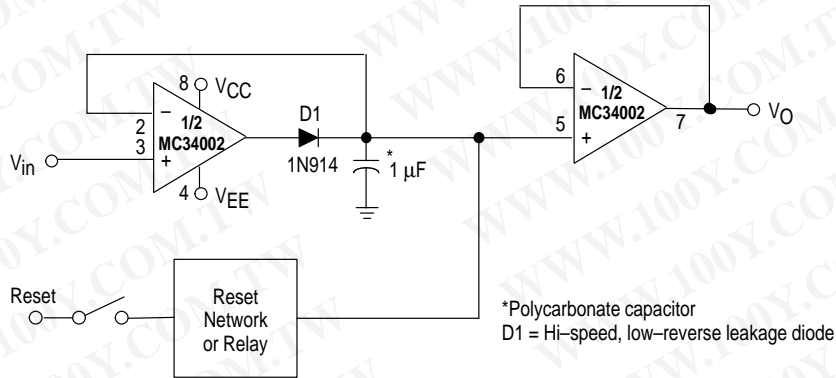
8 $V_{CC}$
−
1/2
MC34002
+
2
3
$V_{in}$
4 $V_{EE}$
D1
1N914
*
1 μF
6
5
−
1/2
MC34002
+
7
$V_O$

Reset

Reset Network or Relay

*Polycarbonate capacitor
D1 = Hi−speed, low−reverse leakage diode

WWW.100Y.COM.TW